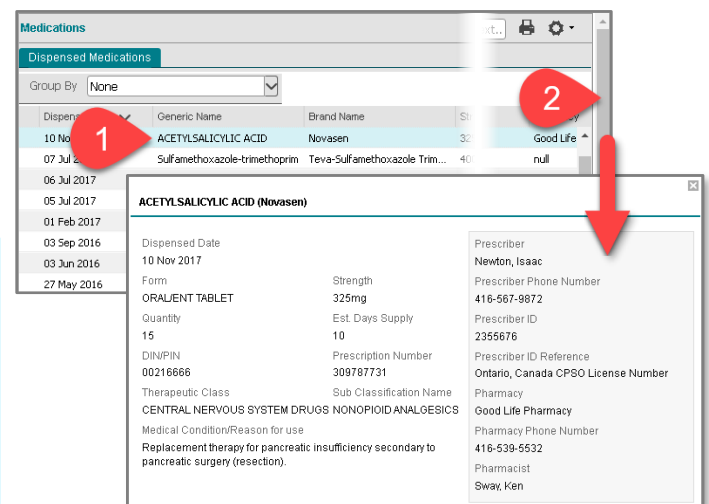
Medications

xt..

Dispensed Medications

Group By None

| Dispen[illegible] | Generic Name | Brand Name | St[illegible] | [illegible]y |
|---|---|---|---|---|
| 10 No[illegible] | ACETYLSALICYLIC ACID | Novasen | 32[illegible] | Good Life |
| 07 Jul 2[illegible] | Sulfamethoxazole-trimethoprim | Teva-Sulfamethoxazole Trim... | 40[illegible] | null |
| 06 Jul 2017 | | | | |
| 05 Jul 2017 | | | | |
| 01 Feb 2017 | | | | |
| 03 Sep 2016 | | | | |
| 03 Jun 2016 | | | | |
| 27 May 2016 | | | | |

1

2

ACETYLSALICYLIC ACID (Novasen)

Dispensed Date
10 Nov 2017

Form
ORAL/ENT TABLET

Strength
325mg

Quantity
15

Est. Days Supply
10

DIN/PIN
00216666

Prescription Number
309787731

Therapeutic Class
CENTRAL NERVOUS SYSTEM DRUGS

Sub Classification Name
NONOPIOID ANALGESICS

Medical Condition/Reason for use
Replacement therapy for pancreatic insufficiency secondary to pancreatic surgery (resection).

Prescriber
Newton, Isaac

Prescriber Phone Number
416-567-9872

Prescriber ID
2355676

Prescriber ID Reference
Ontario, Canada CPSO License Number

Pharmacy
Good Life Pharmacy

Pharmacy Phone Number
416-539-5532

Pharmacist
Sway, Ken